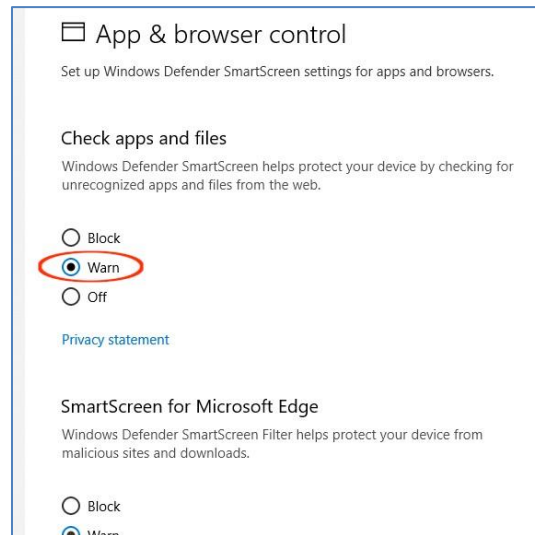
App & browser control

Set up Windows Defender SmartScreen settings for apps and browsers.

Check apps and files

Windows Defender SmartScreen helps protect your device by checking for unrecognized apps and files from the web.

Block
Warn
Off

Privacy statement

SmartScreen for Microsoft Edge

Windows Defender SmartScreen Filter helps protect your device from malicious sites and downloads.

Block
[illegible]